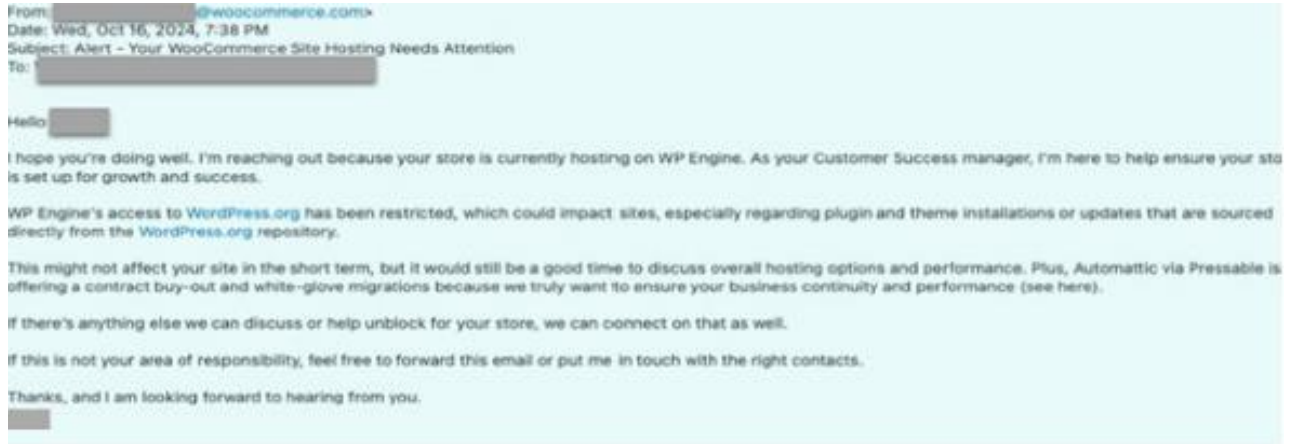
From: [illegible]@woocommerce.com>
Date: Wed, Oct 16, 2024, 7:38 PM
Subject: Alert - Your WooCommerce Site Hosting Needs Attention
To: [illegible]

Hello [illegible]

I hope you're doing well. I'm reaching out because your store is currently hosting on WP Engine. As your Customer Success manager, I'm here to help ensure your sto is set up for growth and success.

WP Engine's access to WordPress.org has been restricted, which could impact sites, especially regarding plugin and theme installations or updates that are sourced directly from the WordPress.org repository.

This might not affect your site in the short term, but it would still be a good time to discuss overall hosting options and performance. Plus, Automattic via Pressable is offering a contract buy-out and white-glove migrations because we truly want to ensure your business continuity and performance (see here).

If there's anything else we can discuss or help unblock for your store, we can connect on that as well.

If this is not your area of responsibility, feel free to forward this email or put me in touch with the right contacts.

Thanks, and I am looking forward to hearing from you.
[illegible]